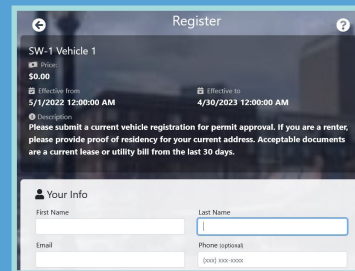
Register

SW-1 Vehicle 1

Price
$0.00

Effective from
5/1/2022 12:00:00 AM

Effective to
4/30/2023 12:00:00 AM

Description
Please submit a current vehicle registration for permit approval. If you are a renter, please provide proof of residency for your current address. Acceptable documents are a current lease or utility bill from the last 30 days.

Your Info

First Name

Last Name

Email

Phone (optional)

(xxx) xxx-xxxx